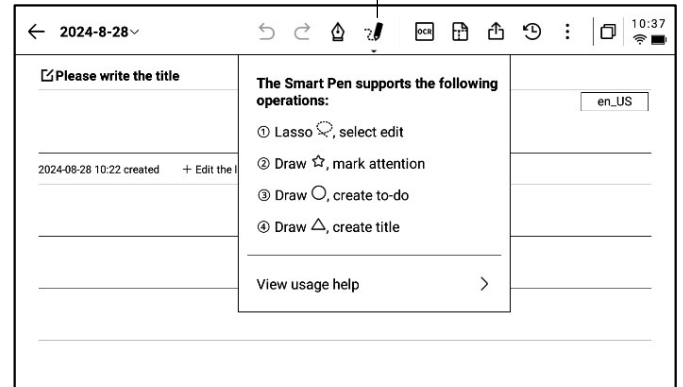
← 2024-8-28

OCR

10:37

Please write the title

en_US

2024-08-28 10:22 created + Edit the l

The Smart Pen supports the following operations:

① Lasso, select edit

② Draw ☆, mark attention

③ Draw ○, create to-do

④ Draw △, create title

View usage help >